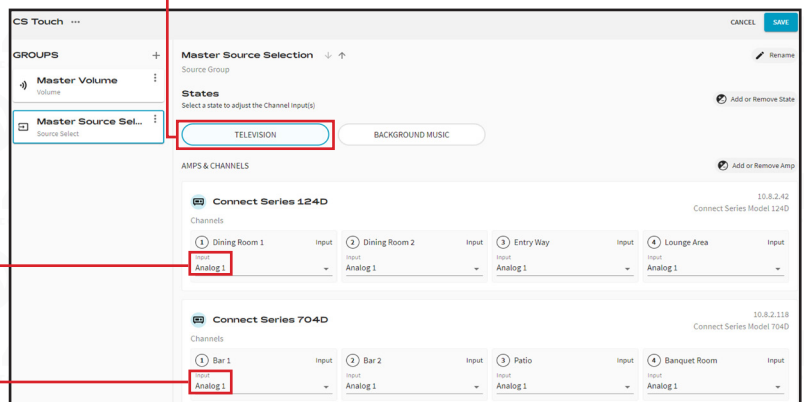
CS Touch ···

CANCEL SAVE

GROUPS +

Master Volume
Volume

Master Source Sel...
Source Select

Master Source Selection
Source Group

Rename

States
Select a state to adjust the Channel input(s)

Add or Remove State

TELEVISION

BACKGROUND MUSIC

AMPS & CHANNELS

Add or Remove Amp

Connect Series 124D

10.8.2.42
Connect Series Model 124D

Channels

1 Dining Room 1 Input
Input
Analog 1

2 Dining Room 2 Input
Analog 1

3 Entry Way Input
Input
Analog 1

4 Lounge Area Input
Input
Analog 1

Connect Series 704D

10.8.2.118
Connect Series Model 704D

Channels

1 Bar 1 Input
Input
Analog 1

2 Bar 2 Input
Input
Analog 1

3 Patio Input
Input
Analog 1

4 Banquet Room Input
Input
Analog 1